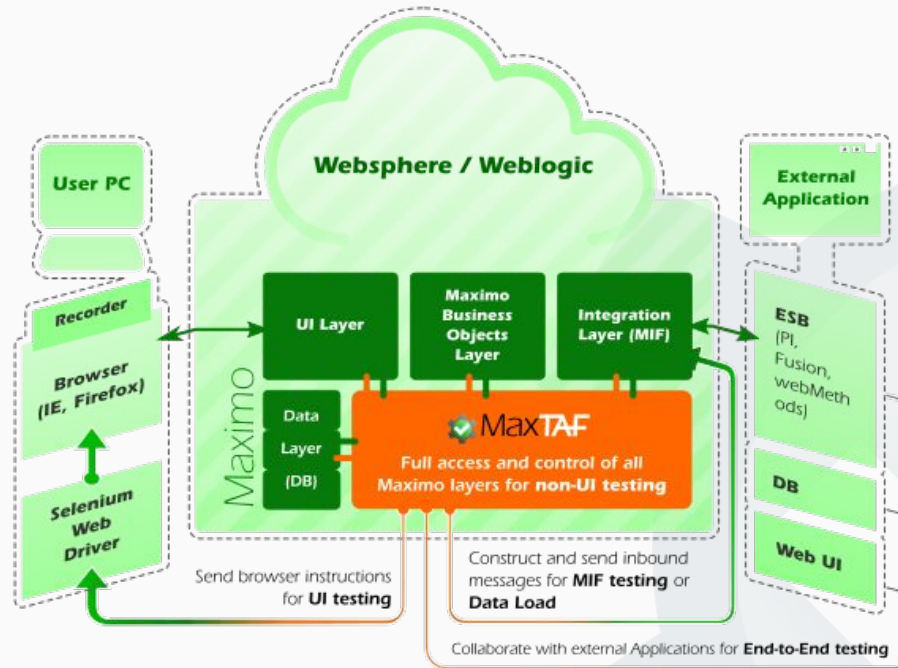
Websphere / Weblogic

User PC

Recorder

Browser (IE, Firefox)

Selenium Web Driver

UI Layer

Maximo Business Objects Layer

Integration Layer (MIF)

Maximo

Data Layer (DB)

MaxTAF

Full access and control of all Maximo layers for **non-UI testing**

External Application

ESB (PI, Fusion, webMethods)

DB

Web UI

Send browser instructions for **UI testing**

Construct and send inbound messages for **MIF testing** or **Data Load**

Collaborate with external Applications for **End-to-End testing**